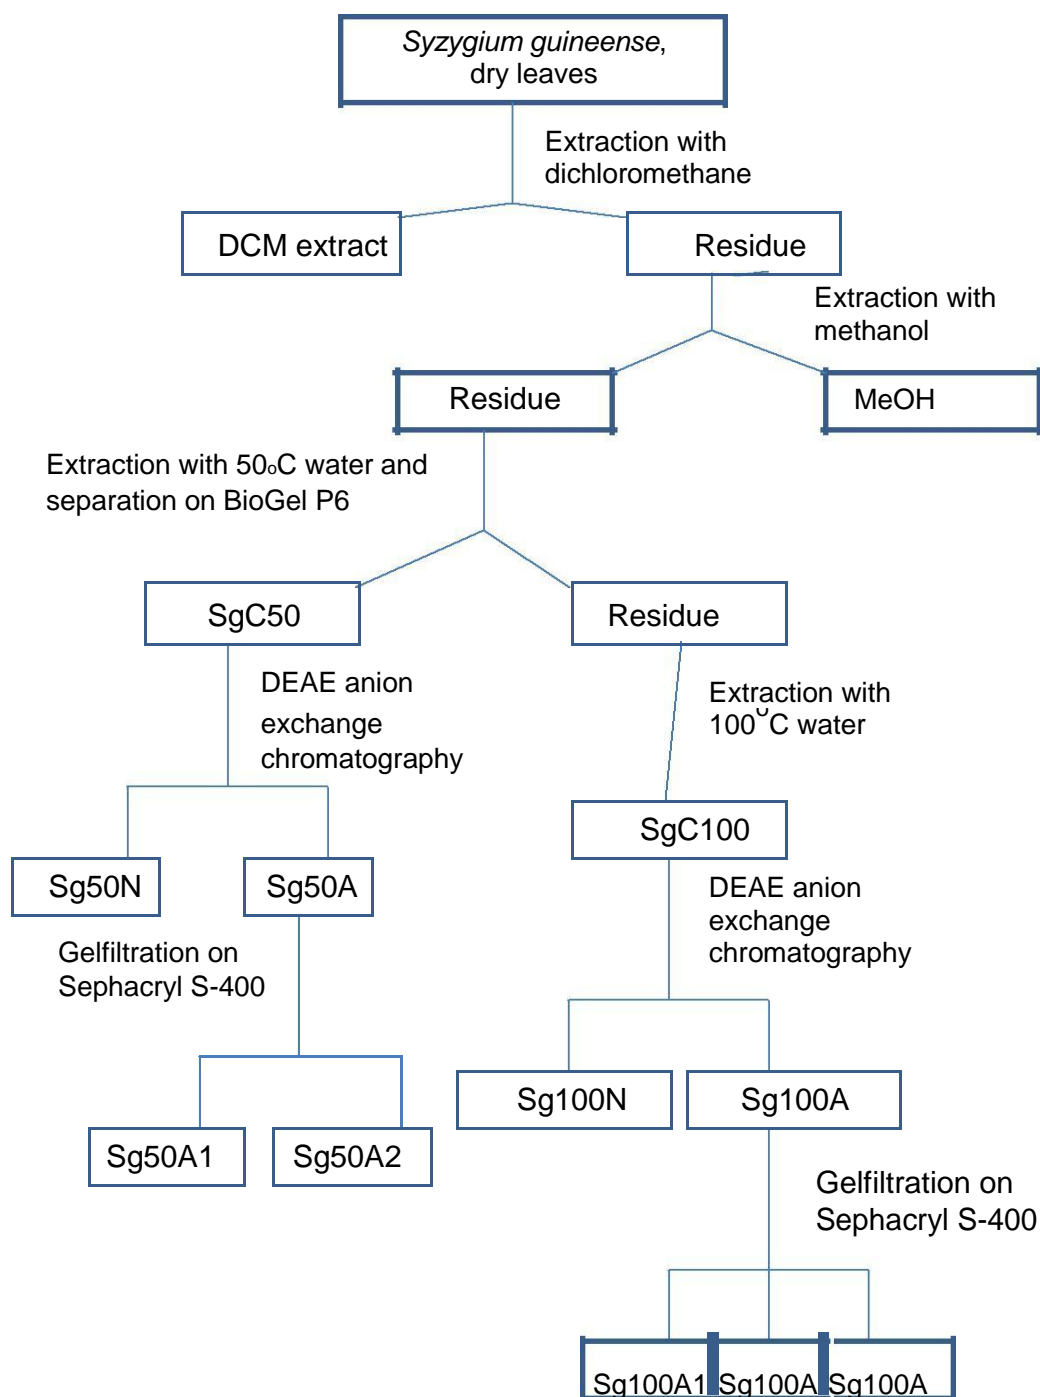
Syzygium guineense, dry leaves

Extraction with dichloromethane

DCM extract

Residue

Extraction with methanol

Residue

MeOH

Extraction with 50oC water and separation on BioGel P6

SgC50

Residue

DEAE anion exchange chromatography

Extraction with 100°C water

SgC100

Sg50N

Sg50A

DEAE anion exchange chromatography

Gelfiltration on Sephacryl S-400

Sg100N

Sg100A

Sg50A1

Sg50A2

Gelfiltration on Sephacryl S-400

Sg100A1

Sg100A

Sg100A